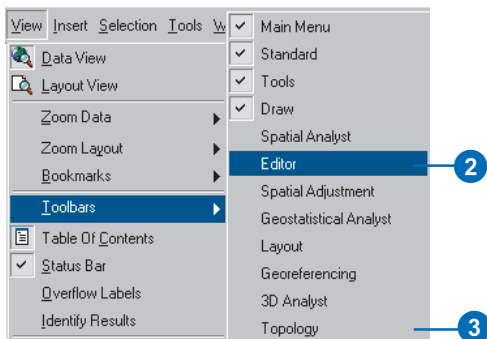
View Insert Selection Tools W

Data View
Layout View
Zoom Data
Zoom Layout
Bookmarks
Toolbars
Table Of Contents
Status Bar
Overflow Labels
Identify Results

Main Menu
Standard
Tools
Draw
Spatial Analyst
Editor
Spatial Adjustment
Geostatistical Analyst
Layout
Georeferencing
3D Analyst
Topology

2
3